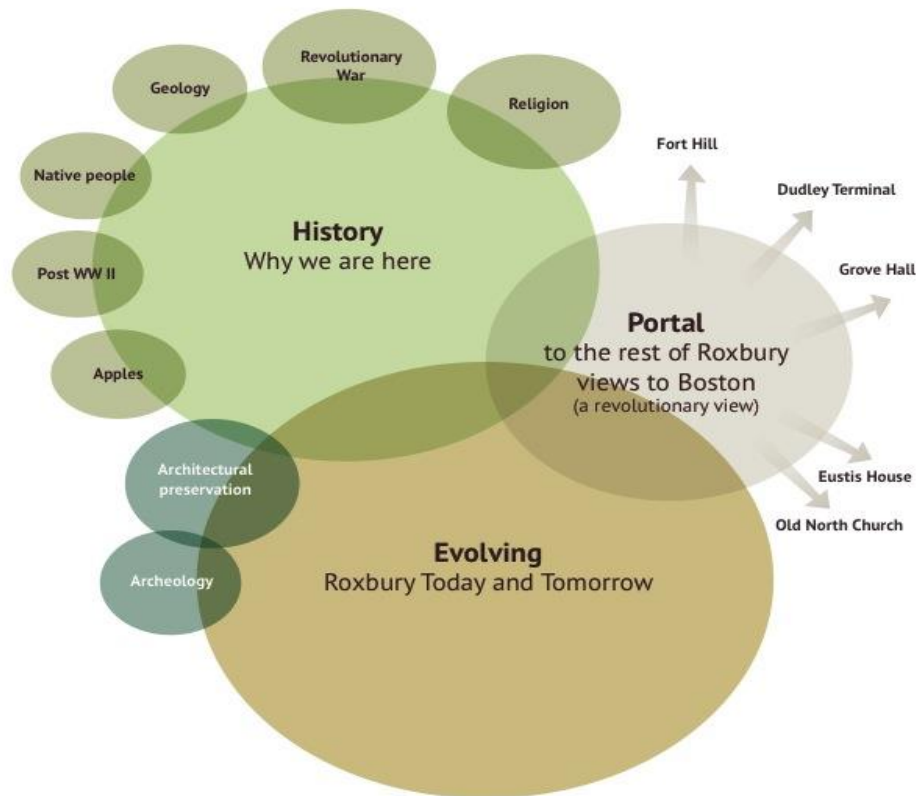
Geology

Revolutionary War

Religion

Native people

Post WW II

Apples

**History**
Why we are here

Fort Hill

Dudley Terminal

Grove Hall

**Portal**
to the rest of Roxbury
views to Boston
(a revolutionary view)

Eustis House

Old North Church

Architectural preservation

Archeology

**Evolving**
Roxbury Today and Tomorrow